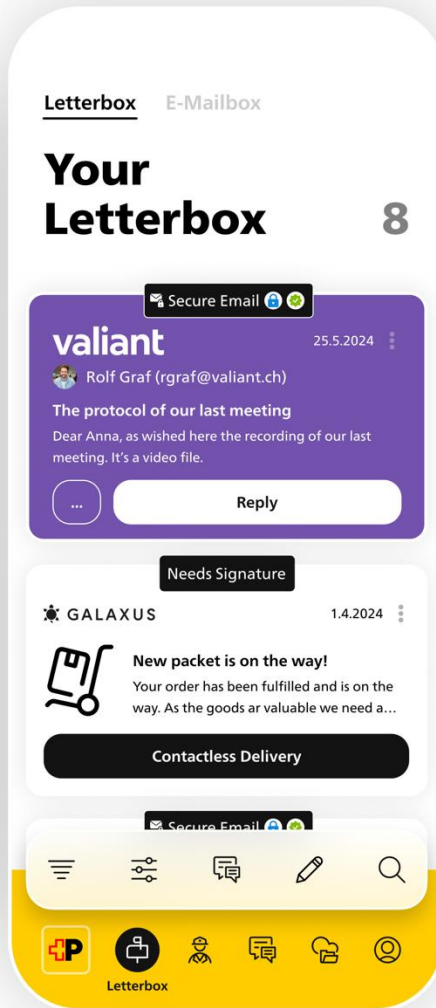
Letterbox E-Mailbox

Your Letterbox 8

Secure Email

valiant 25.5.2024

Rolf Graf (rgraf@valiant.ch)

The protocol of our last meeting

Dear Anna, as wished here the recording of our last meeting. It's a video file.

...

Reply

Needs Signature

GALAXUS 1.4.2024

New packet is on the way!

Your order has been fulfilled and is on the way. As the goods ar valuable we need a...

Contactless Delivery

Secure Email

P

Letterbox